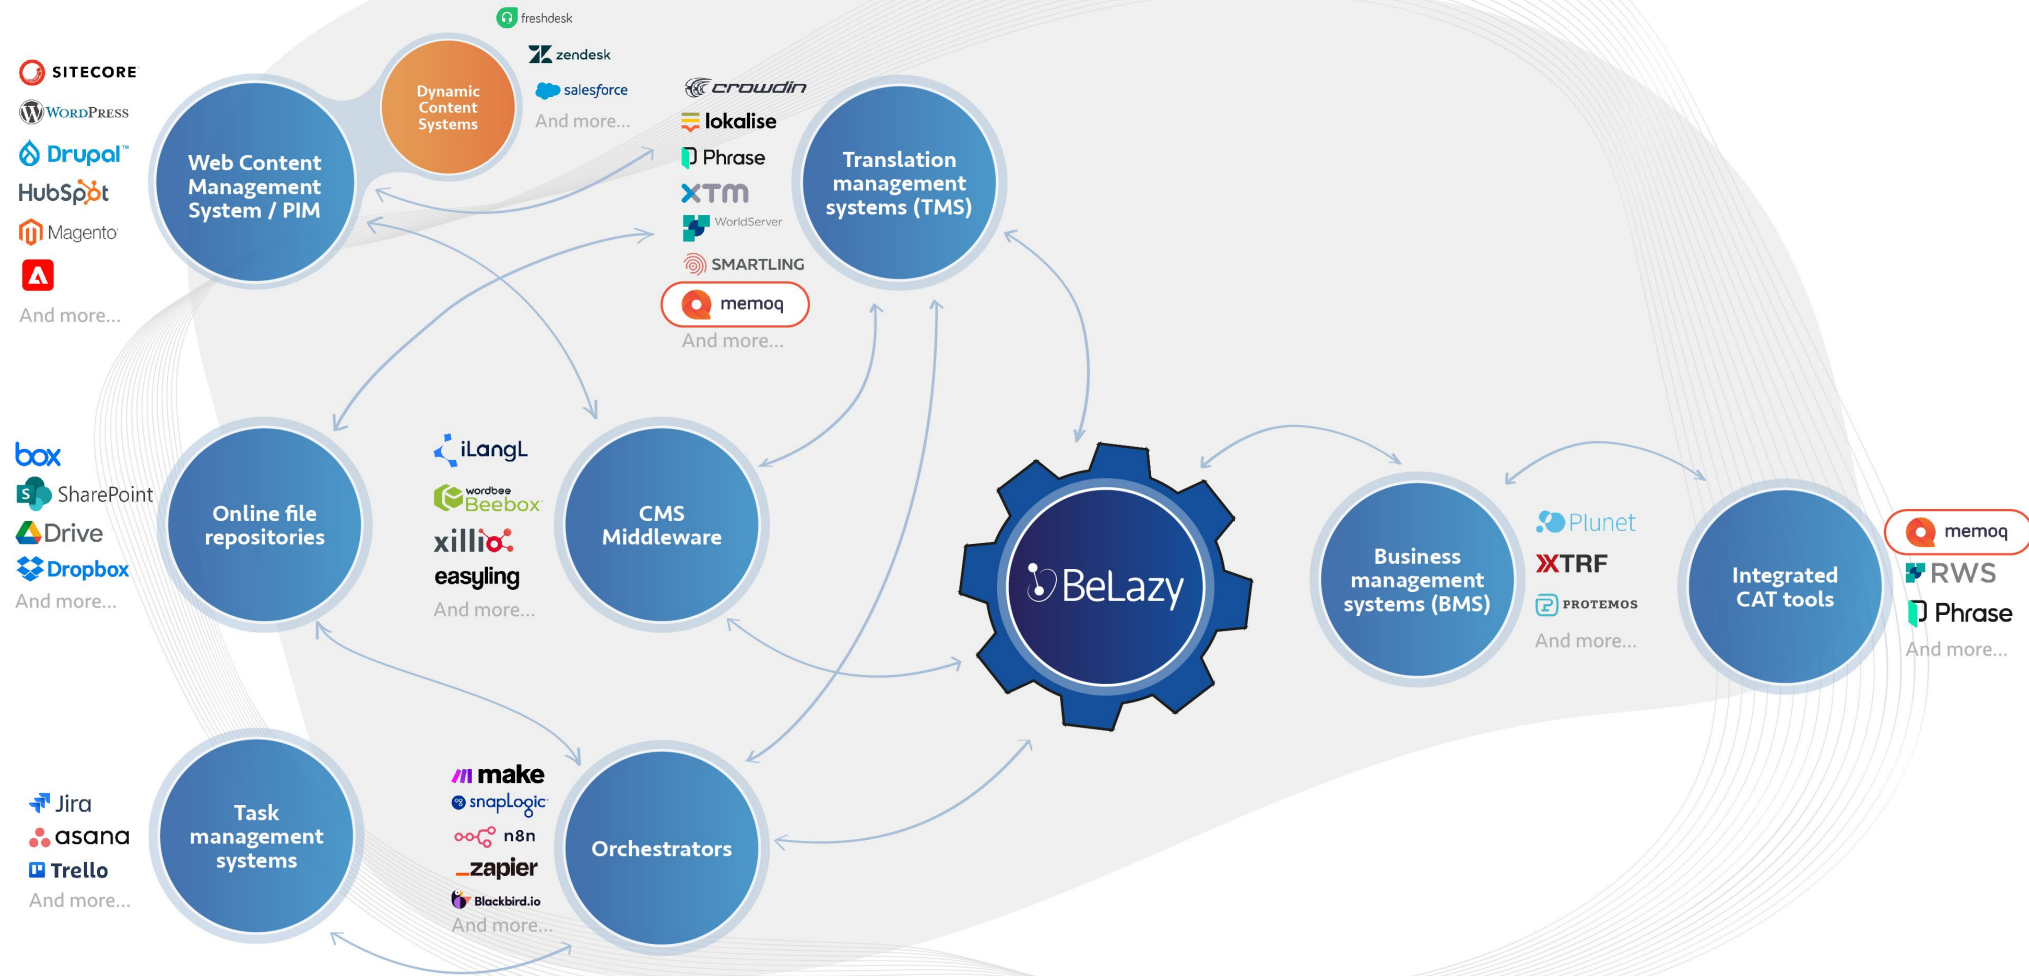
freshdesk
zendesk
salesforce
And more...

SITECORE
WordPress
Drupal™
HubSpot
Magento
And more...

Dynamic Content Systems

Web Content Management System / PIM

crowdin
lokalise
Phrase
XTM
WorldServer
SMARTLING
memoq
And more...

Translation management systems (TMS)

box
SharePoint
Drive
Dropbox
And more...

Online file repositories

iLangL
wordbee Beebox
xillio
easyling
And more...

CMS Middleware

BeLazy

Business management systems (BMS)

Plunet
XTRF
PROTEMOS
And more...

Integrated CAT tools

memoq
RWS
Phrase
And more...

Jira
asana
Trello
And more...

Task management systems

make
snapLogic
n8n
zapier
Blackbird.io
And more...

Orchestrators